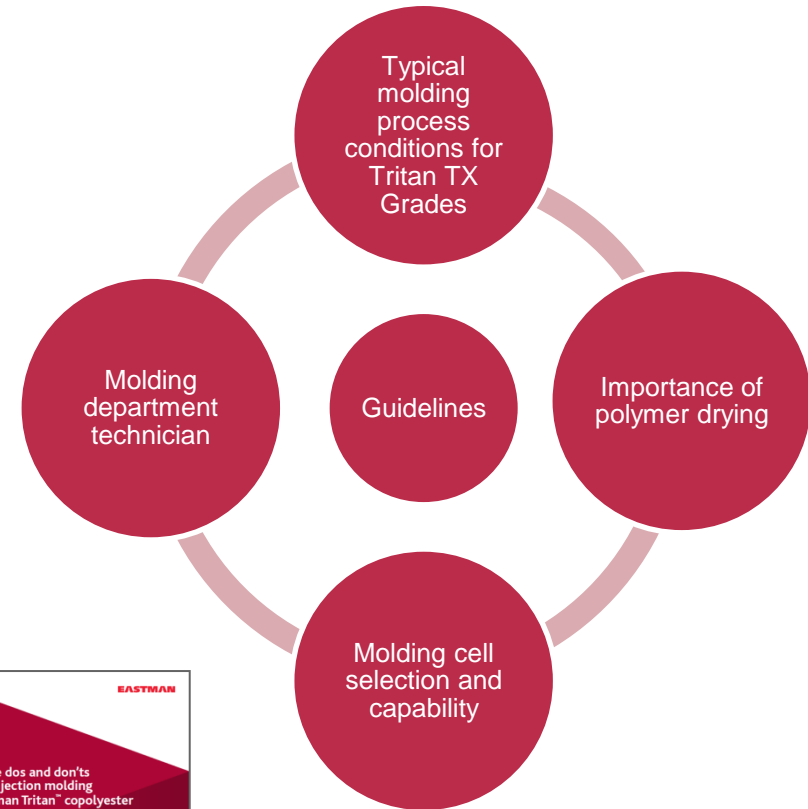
Typical molding process conditions for Tritan TX Grades

Importance of polymer drying

Molding cell selection and capability

Molding department technician

Guidelines

EASTMAN

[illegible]e dos and don'ts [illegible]jection molding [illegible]an Tritan™ copolyester